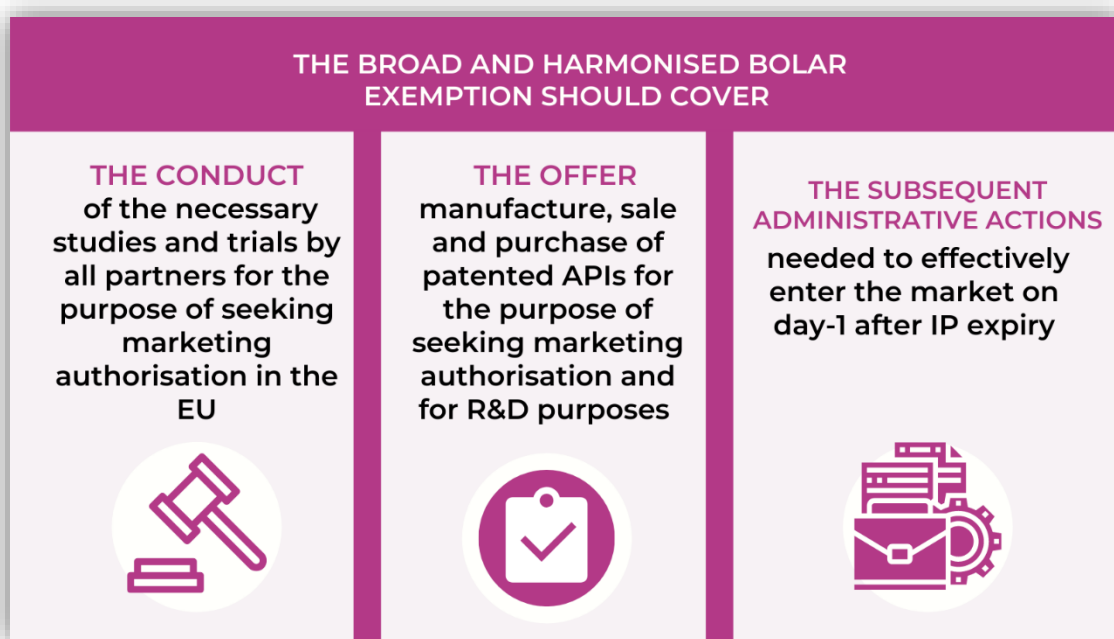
THE BROAD AND HARMONISED BOLAR EXEMPTION SHOULD COVER

THE CONDUCT
of the necessary studies and trials by all partners for the purpose of seeking marketing authorisation in the EU

THE OFFER
manufacture, sale and purchase of patented APIs for the purpose of seeking marketing authorisation and for R&D purposes

THE SUBSEQUENT ADMINISTRATIVE ACTIONS
needed to effectively enter the market on day-1 after IP expiry